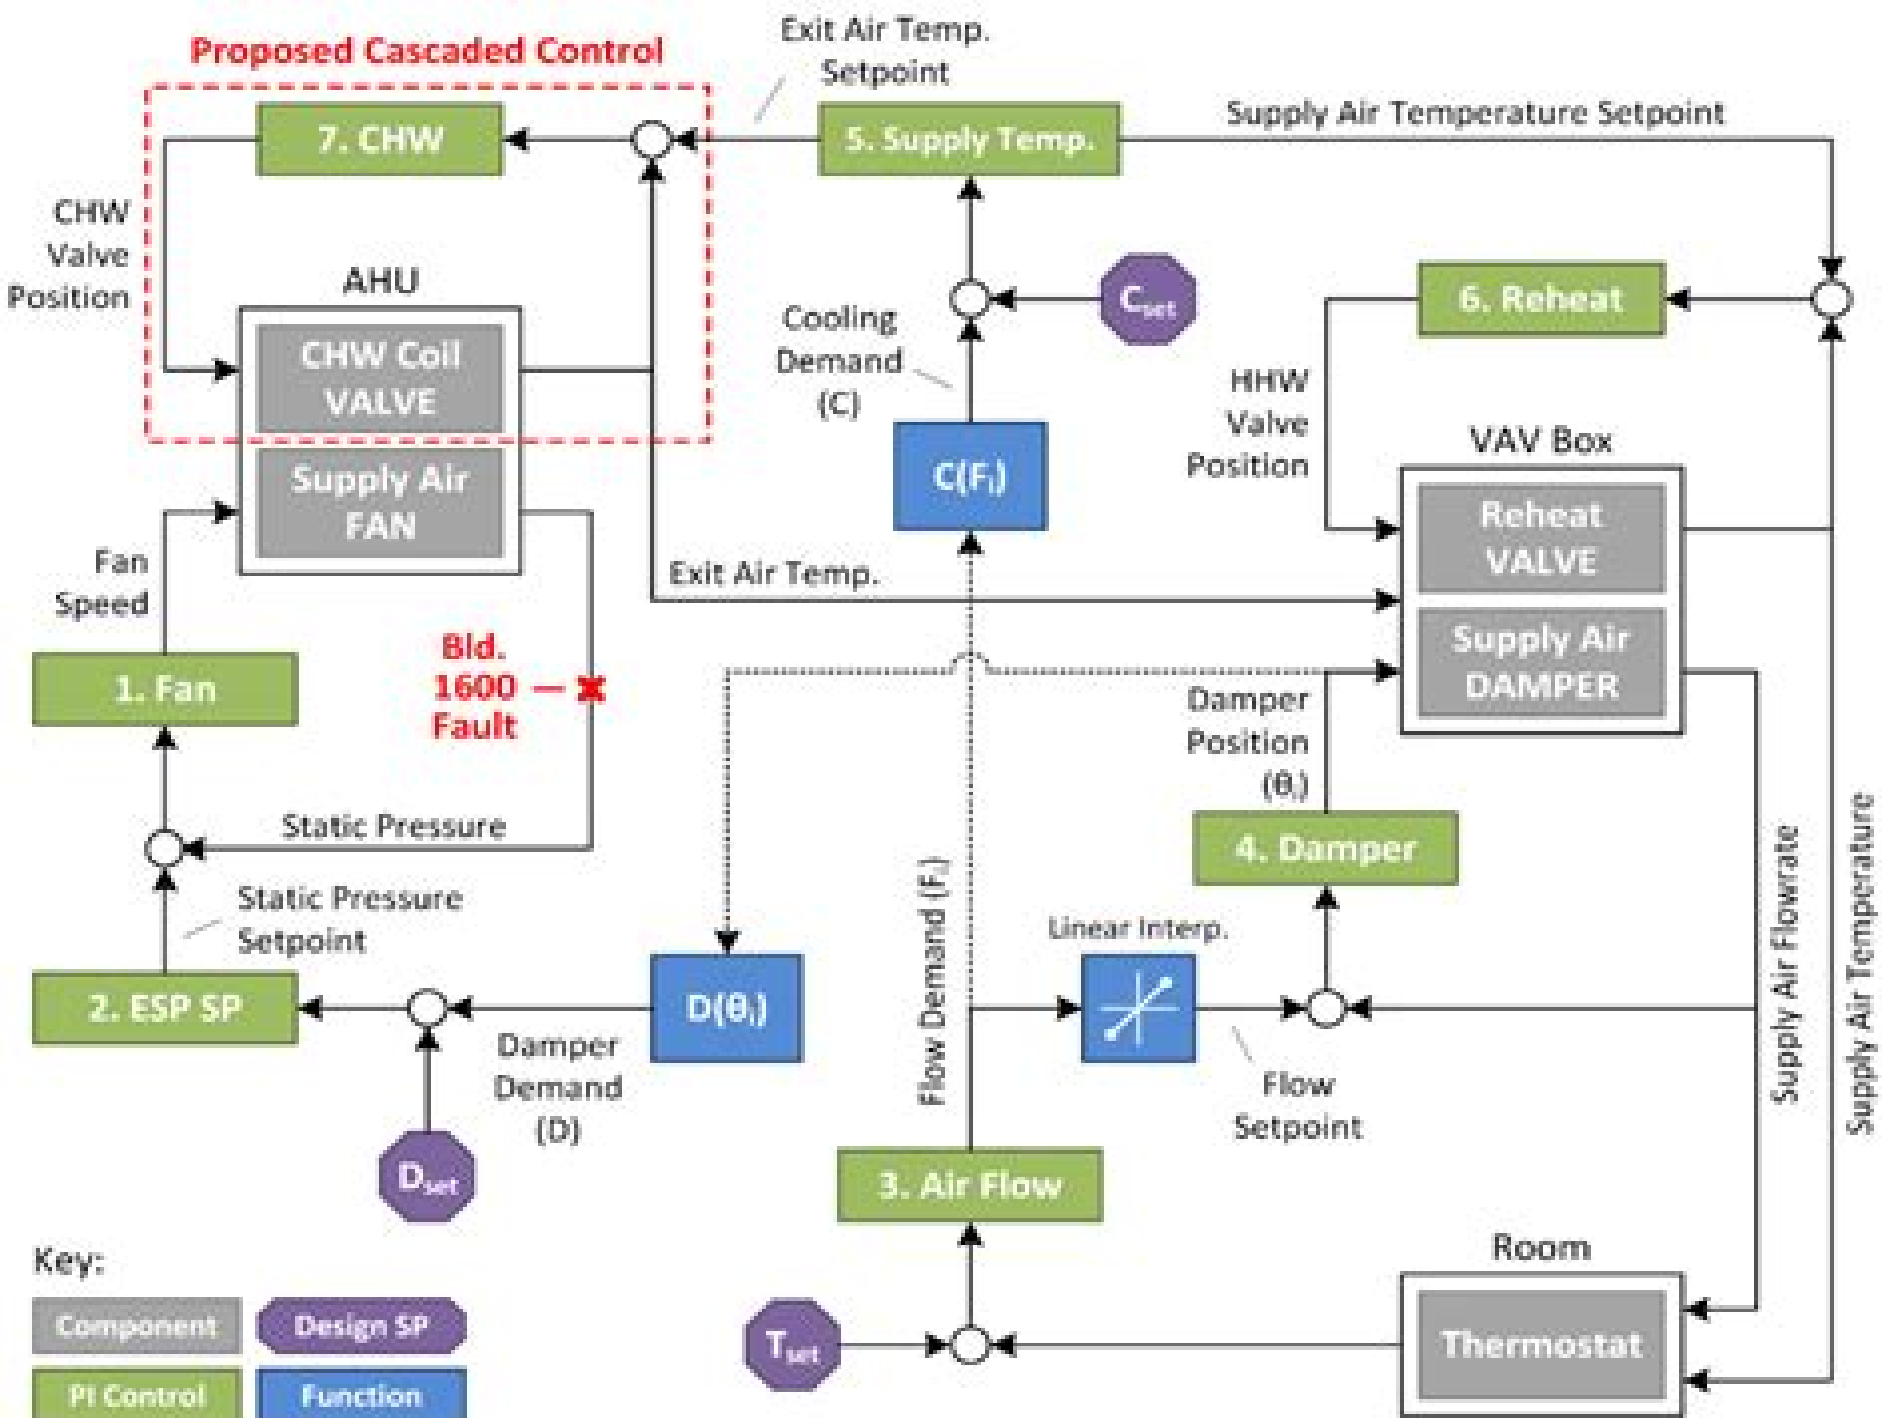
Proposed Cascaded Control

Exit Air Temp. Setpoint

7. CHW

5. Supply Temp.

Supply Air Temperature Setpoint

CHW Valve Position

AHU

CHW Coil VALVE

Supply Air FAN

Cooling Demand (C)

$C_{set}$

6. Reheat

HHW Valve Position

VAV Box

$C(F_i)$

Reheat VALVE

Supply Air DAMPER

Fan Speed

Exit Air Temp.

1. Fan

Bld. 1600 Fault

Damper Position $(\theta_i)$

Static Pressure

4. Damper

Static Pressure Setpoint

Linear Interp.

Flow Demand $(F_i)$

Supply Air Flowrate

Supply Air Temperature

2. ESP SP

$D(\theta_i)$

Damper Demand (D)

Flow Setpoint

$D_{set}$

3. Air Flow

Room

Key:

Component

Design SP

$T_{set}$

Thermostat

PI Control

Function